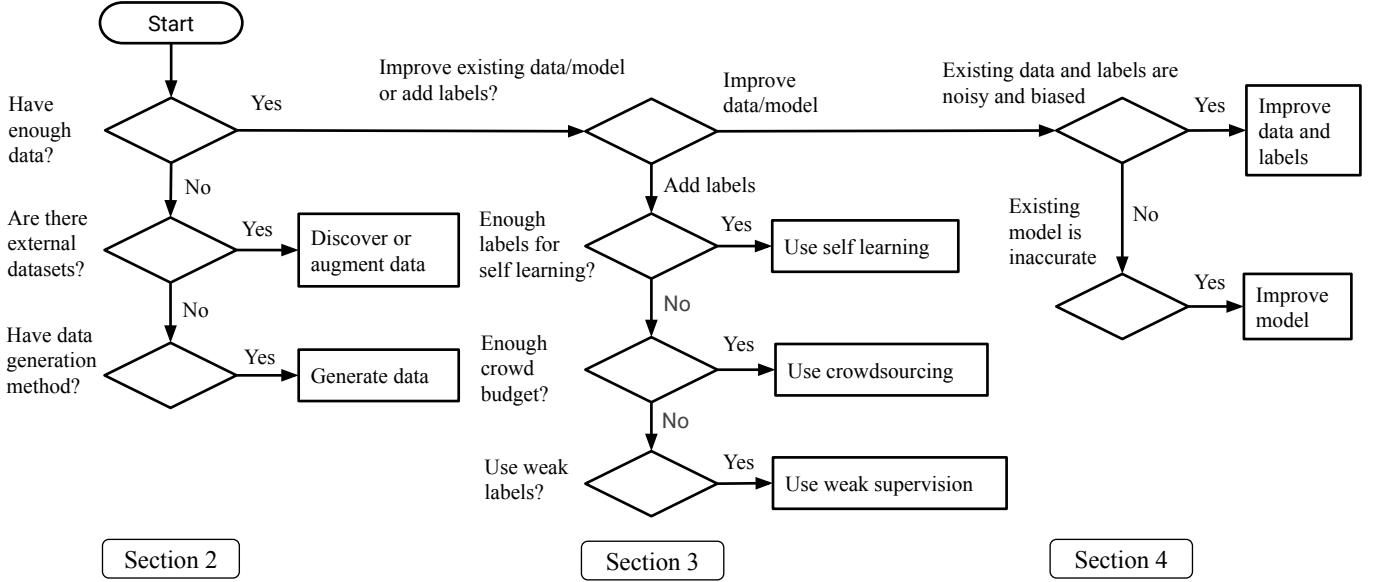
Start

Have enough data?

Yes

Improve existing data/model or add labels?

Improve data/model

Existing data and labels are noisy and biased

Yes

Improve data and labels

No

Add labels

Are there external datasets?

Yes

Discover or augment data

Enough labels for self learning?

Yes

Use self learning

Existing model is inaccurate

No

Yes

Improve model

No

No

Have data generation method?

Yes

Generate data

Enough crowd budget?

Yes

Use crowdsourcing

No

Use weak labels?

Yes

Use weak supervision

Section 2

Section 3

Section 4